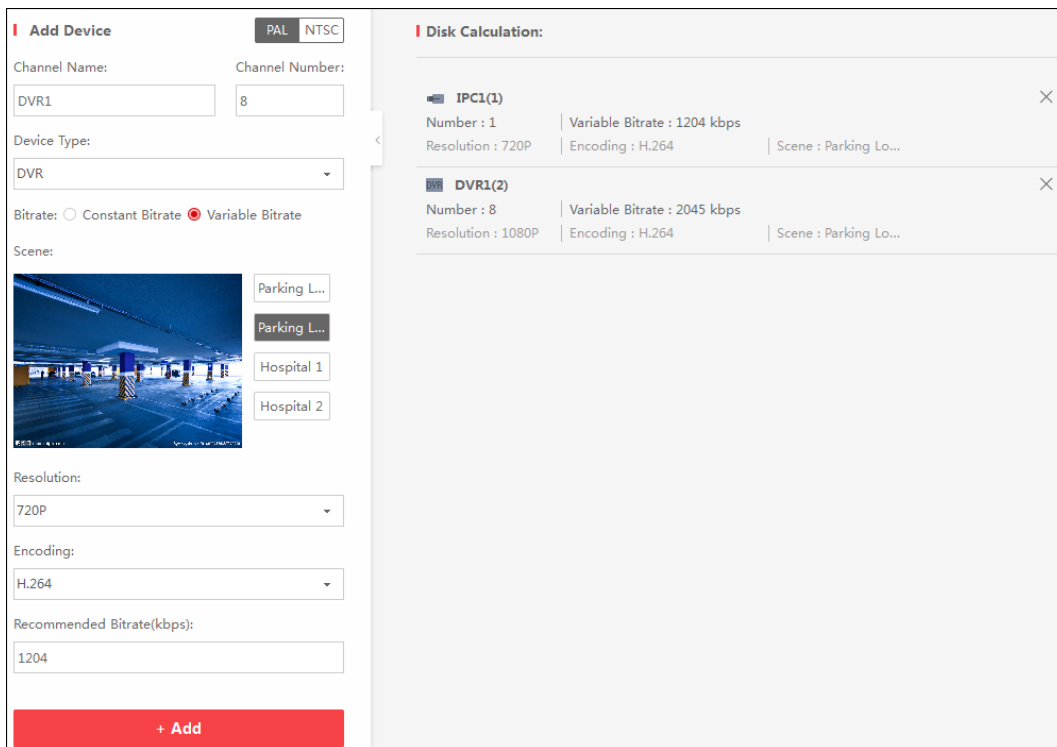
Add Device

PAL NTSC

Channel Name:

Channel Number:

DVR1

8

Device Type:

DVR

Bitrate: Constant Bitrate Variable Bitrate

Scene:

Parking L...

Parking L...

Hospital 1

Hospital 2

Resolution:

720P

Encoding:

H.264

Recommended Bitrate(kbps):

1204

+ Add

Disk Calculation:

IPC1(1)

Number : 1 | Variable Bitrate : 1204 kbps

Resolution : 720P | Encoding : H.264 | Scene : Parking Lo...

DVR DVR1(2)

Number : 8 | Variable Bitrate : 2045 kbps

Resolution : 1080P | Encoding : H.264 | Scene : Parking Lo...